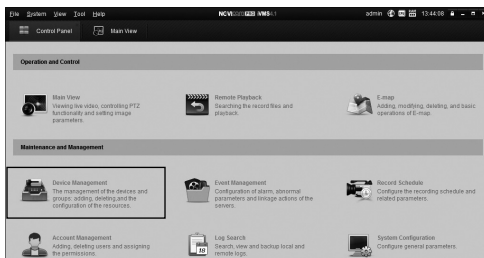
File System View Tool Help

NCV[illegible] iVMS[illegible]

admin 13:44:08

Control Panel

Main View

Operation and Control

Main View
Viewing live video, controlling PTZ functionality and setting image parameters.

Remote Playback
Searching the record files and playback.

E-map
Adding, modifying, deleting, and basic operations of E-map.

Maintenance and Management

Device Management
The management of the devices and groups: adding, deleting,and the configuration of the resources.

Event Management
Configuration of alarm, abnormal parameters and linkage actions of the servers.

Record Schedule
Configure the recording schedule and related parameters.

Account Management
Adding, deleting users and assigning the permissions.

Log Search
Search, view and backup local and remote logs.

System Configuration
Configure general parameters.